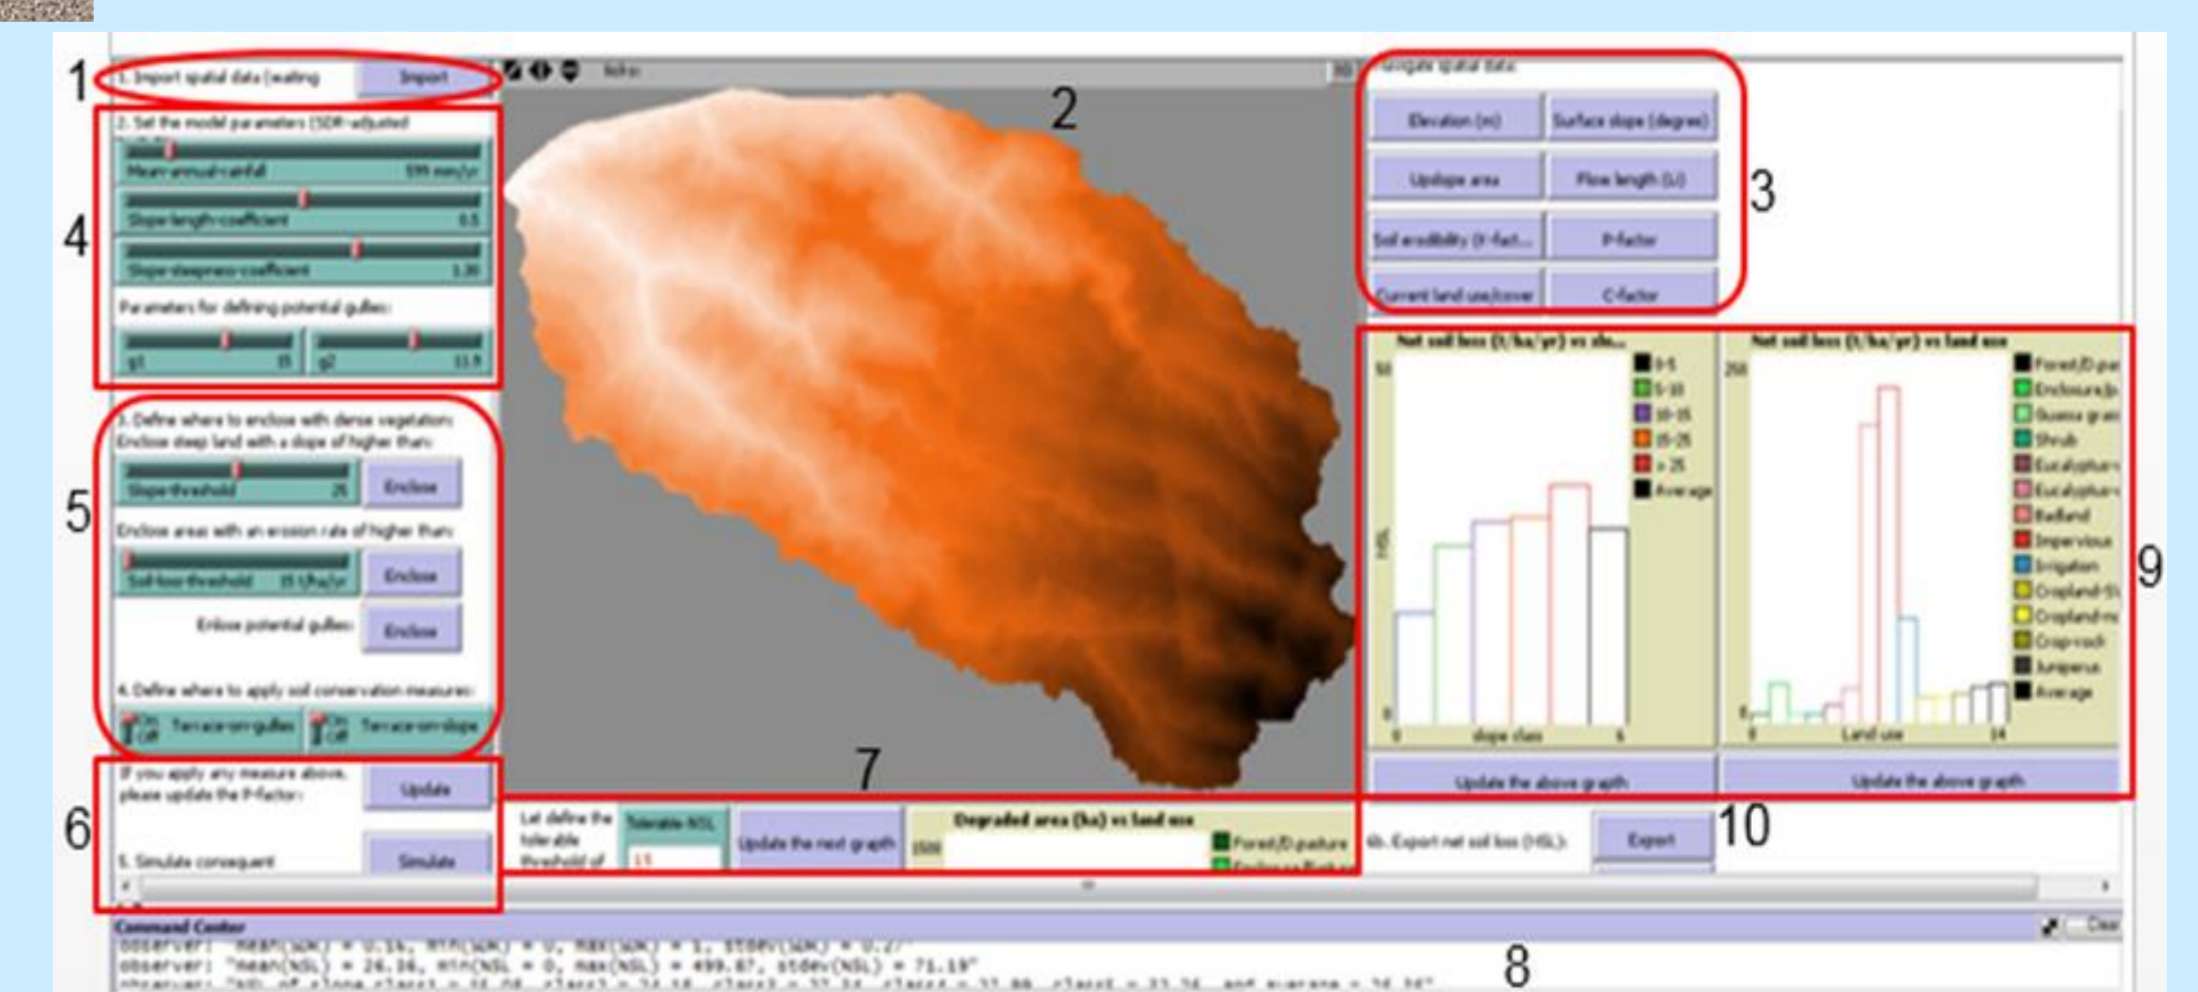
1

1. Import spatial data (waiting

Import

2

Navigate spatial data:

Elevation (m)

Surface slope (degree)

Upslope area

Flow length (L)

Soil erodibility (K-fact...

P-factor

Current land use/cover

C-factor

3

2. Set the model parameters (SDR-adjusted

Mean-annual-rainfall 595 mm/yr

Slope-length-coefficient 0.5

Slope-steepness-coefficient 1.30

Parameters for defining potential gullies:

g1 15

g2 11.5

4

3. Define where to enclose with dense vegetation:

Enclose steep land with a slope of higher than:

Slope-threshold 25

Enclose

Enclose areas with an erosion rate of higher than:

Soil-loss-threshold 15 t/ha/yr

Enclose

Enclose potential gullies:

Enclose

4. Define where to apply soil conservation measures:

On Off Terrace-on-gullies

On Off Terrace-on-slope

5

Net soil loss (t/ha/yr) vs slo...

50

0-5

5-10

10-15

15-25

> 25

Average

NSL

0

0

slope class

5

Net soil loss (t/ha/yr) vs land use

250

Forest/D-pa

Enclosure/b

Guassa gra

Shrub

Eucalyptus-

Eucalyptus-

Badland

Impervious

Irrigation

Cropland-S

Cropland-m

Crop-rock

Juniperus

Average

0

0

Land use

14

9

Update the above graph

Update the above graph

If you apply any measure above, please update the P-factor:

Update

5. Simulate consequent

Simulate

6

7

Let define the tolerable threshold of

Tolerable-NSL

15

Update the next graph

Degraded area (ha) vs land use

1500

Forest/D-pasture

Enclosure/bush

6b. Export net soil loss (NSL):

Export

10

Command Center

Clear

observer: "mean(SDR) = 0.16, min(SDR) = 0, max(SDR) = 1, stdev(SDR) = 0.27"

observer: "mean(NSL) = 26.16, min(NSL) = 0, max(NSL) = 499.87, stdev(NSL) = 71.19"

8